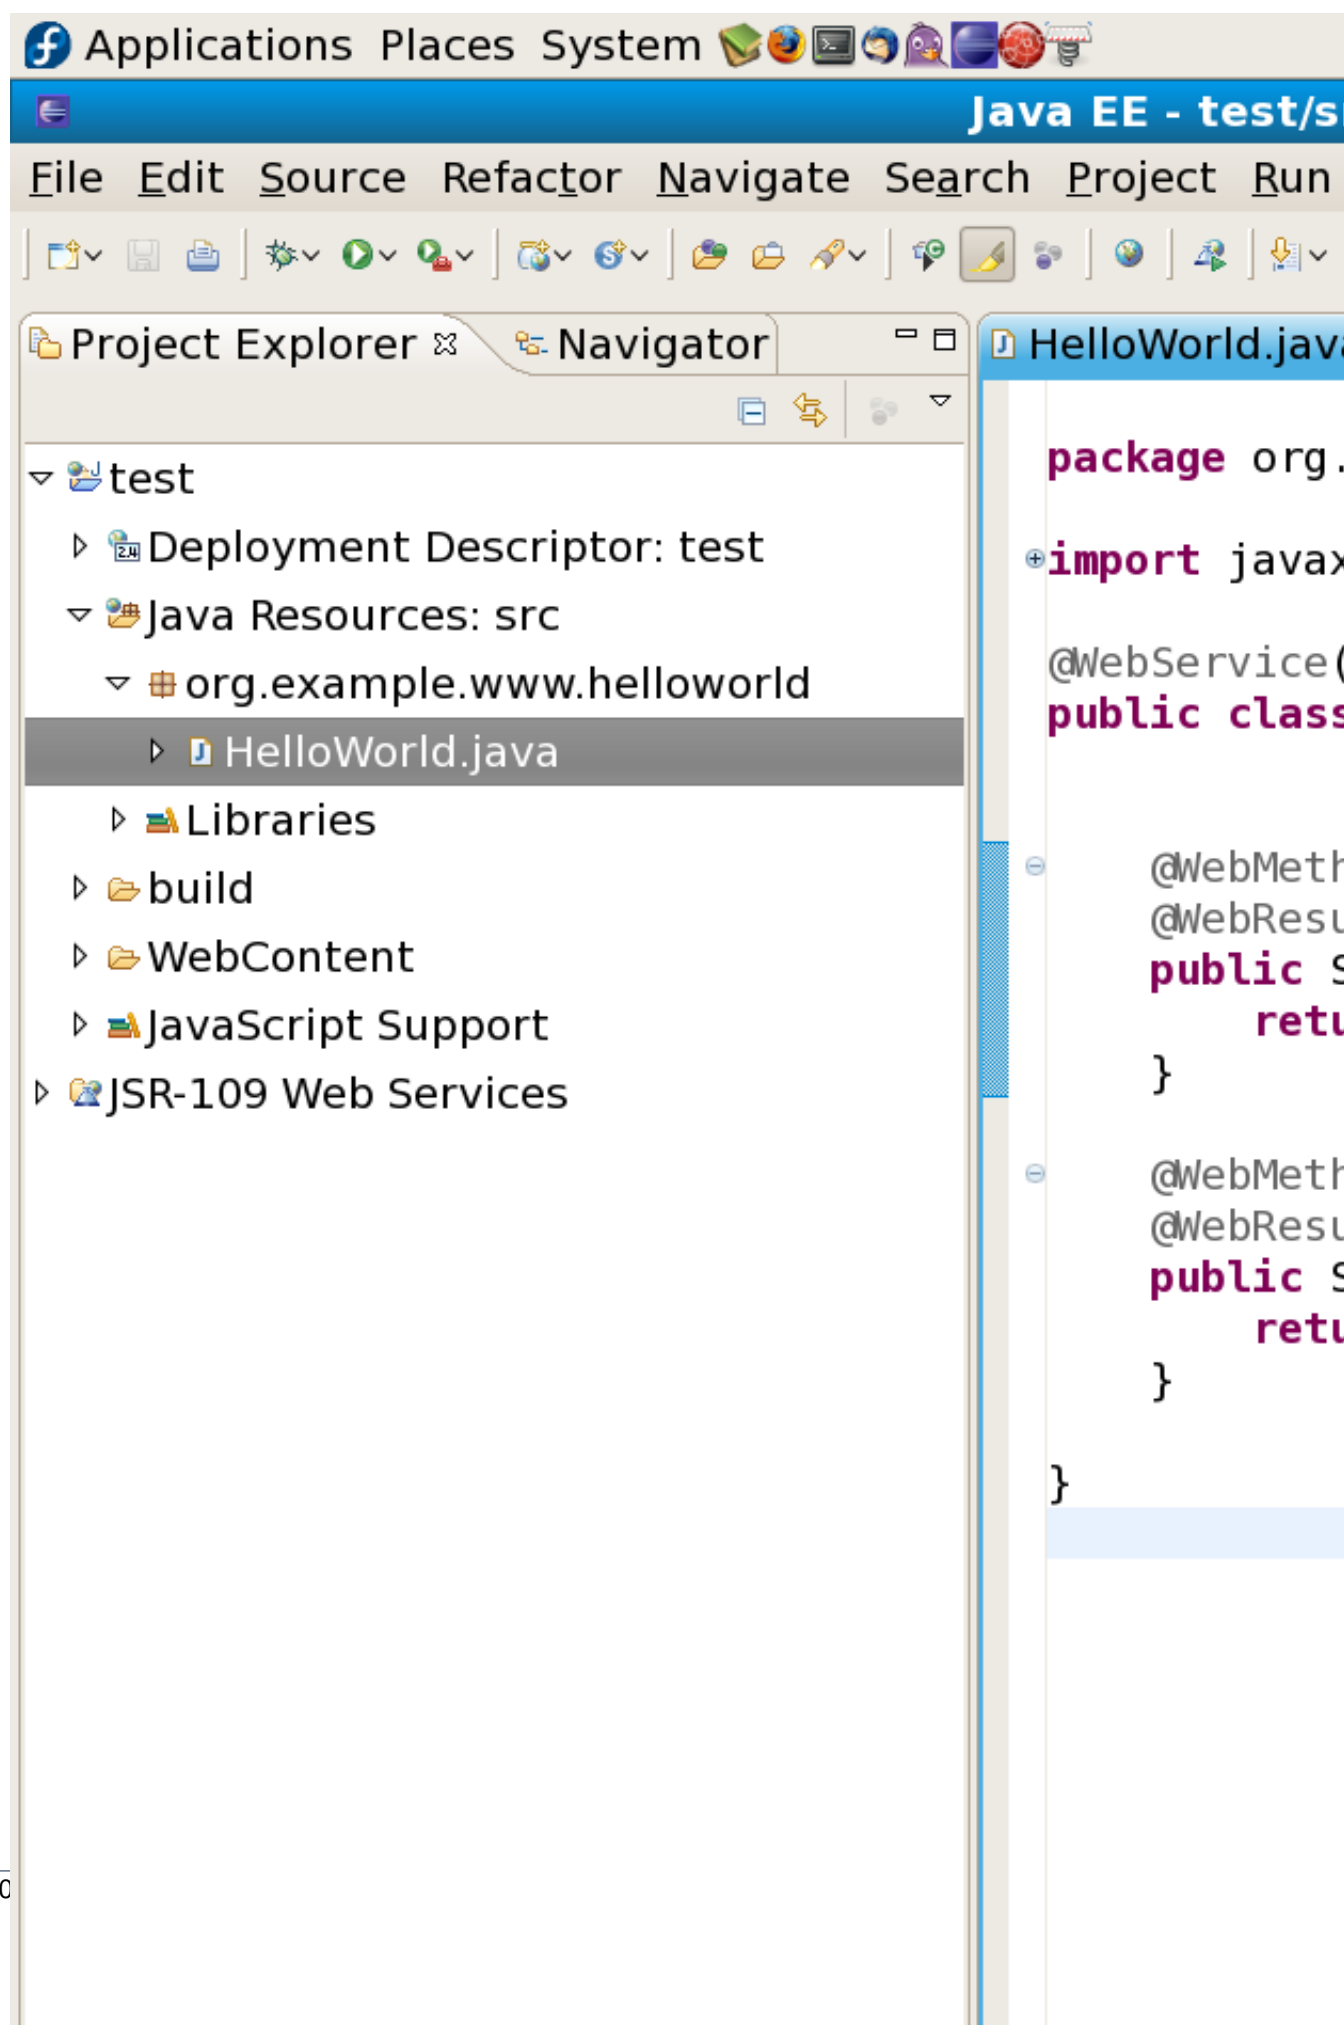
Applications Places System

Java EE - test/s

File Edit Source Refactor Navigate Search Project Run

Project Explorer Navigator

test
Deployment Descriptor: test
Java Resources: src
org.example.www.helloworld
HelloWorld.java
Libraries
build
WebContent
JavaScript Support
JSR-109 Web Services

HelloWorld.java

package org.

import javax

@WebService(
public class

@WebMeth
@WebResu
public S
retu
}

@WebMeth
@WebResu
public S
retu
}

}